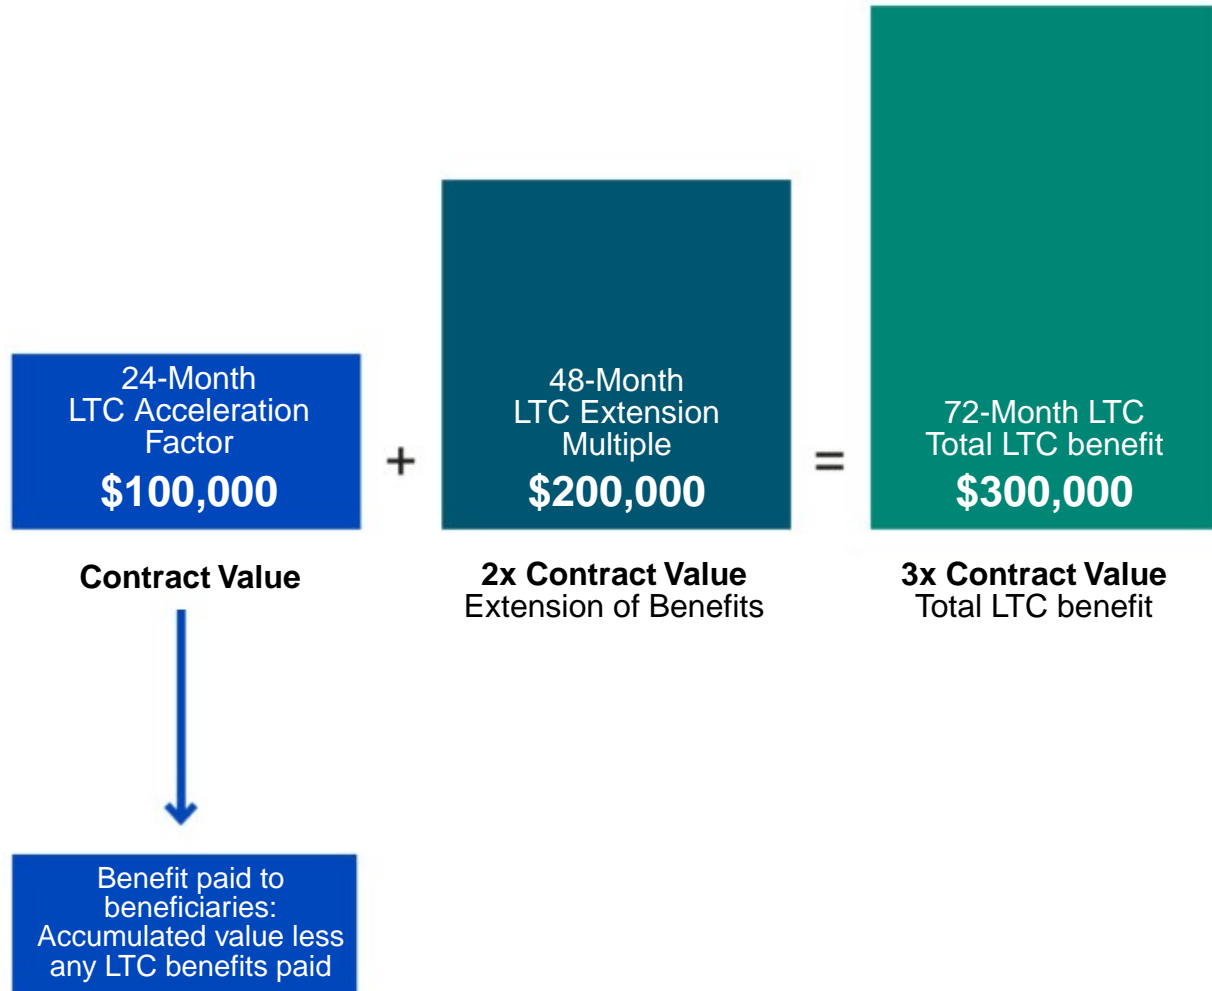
24-Month
LTC Acceleration
Factor
$100,000

Contract Value

+

48-Month
LTC Extension
Multiple
$200,000

2x Contract Value
Extension of Benefits

=

72-Month LTC
Total LTC benefit
$300,000

3x Contract Value
Total LTC benefit

Benefit paid to beneficiaries: Accumulated value less any LTC benefits paid